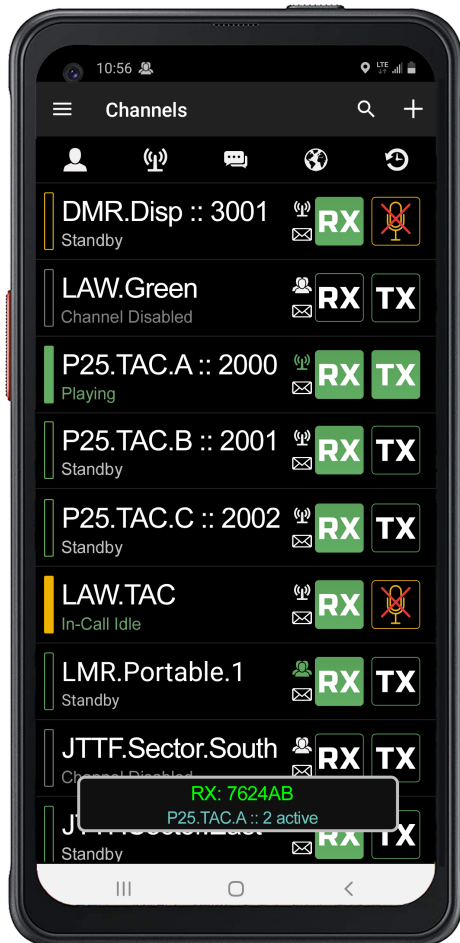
10:56

Channels

DMR.Disp :: 3001
Standby
RX

LAW.Green
Channel Disabled
RX TX

P25.TAC.A :: 2000
Playing
RX TX

P25.TAC.B :: 2001
Standby
RX TX

P25.TAC.C :: 2002
Standby
RX TX

LAW.TAC
In-Call Idle
RX

LMR.Portable.1
Standby
RX TX

JTTF.Sector.South
Channel Disabled
RX TX

RX: 7624AB
P25.TAC.A :: 2 active

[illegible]
Standby
RX TX